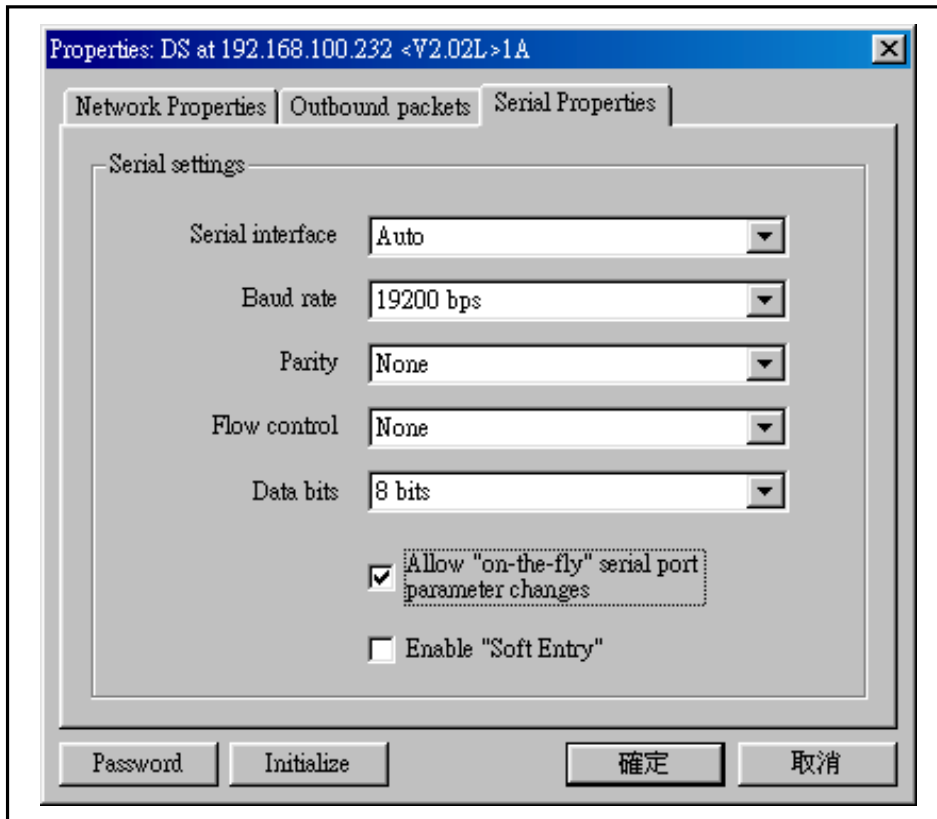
Properties: DS at 192.168.100.232 <V2.02L>1A

Network Properties | Outbound packets | Serial Properties

Serial settings

Serial interface: Auto

Baud rate: 19200 bps

Parity: None

Flow control: None

Data bits: 8 bits

Allow "on-the-fly" serial port parameter changes

Enable "Soft Entry"

Password | Initialize | 確定 | 取消